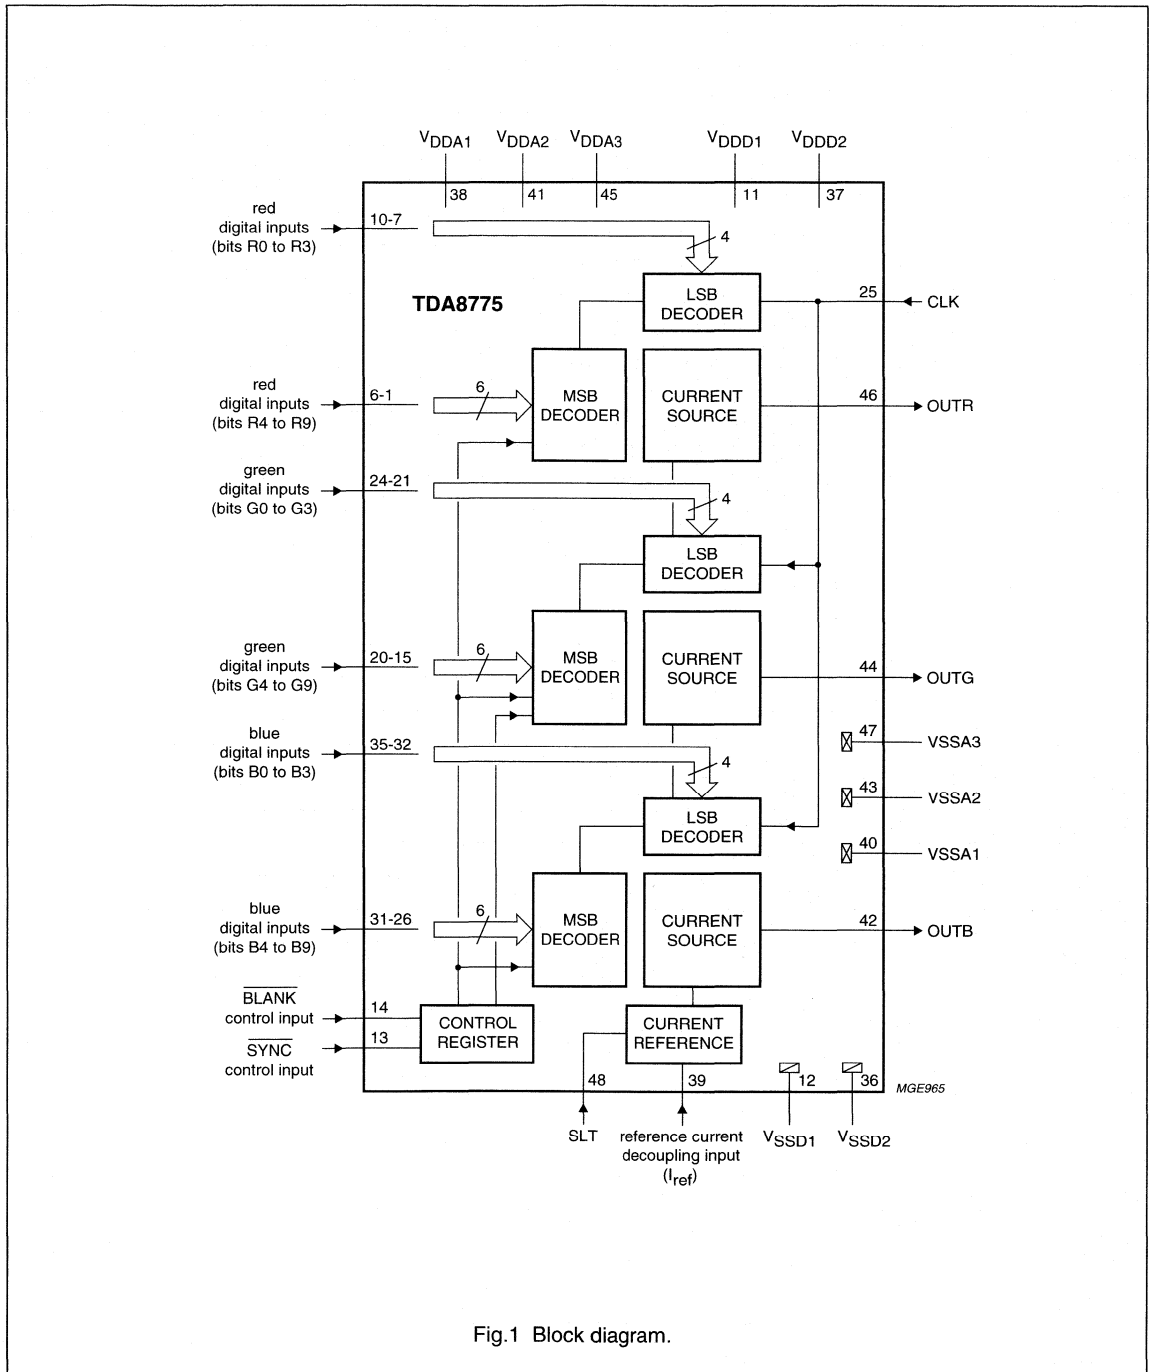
$V_{DDA1}$ $V_{DDA2}$ $V_{DDA3}$ $V_{DDD1}$ $V_{DDD2}$

38 41 45 11 37

red digital inputs (bits R0 to R3)

10-7

4

TDA8775

LSB DECODER

25

CLK

red digital inputs (bits R4 to R9)

6-1

6

MSB DECODER

CURRENT SOURCE

46

OUTR

green digital inputs (bits G0 to G3)

24-21

4

LSB DECODER

green digital inputs (bits G4 to G9)

20-15

6

MSB DECODER

CURRENT SOURCE

44

OUTG

blue digital inputs (bits B0 to B3)

35-32

4

47 VSSA3

43 VSSA2

LSB DECODER

40 VSSA1

blue digital inputs (bits B4 to B9)

31-26

6

MSB DECODER

CURRENT SOURCE

42

OUTB

$\overline{BLANK}$ control input

14

CONTROL REGISTER

CURRENT REFERENCE

$\overline{SYNC}$ control input

13

48

39

12

36

MGE965

SLT

reference current decoupling input ($I_{ref}$)

$V_{SSD1}$ $V_{SSD2}$

Fig.1 Block diagram.